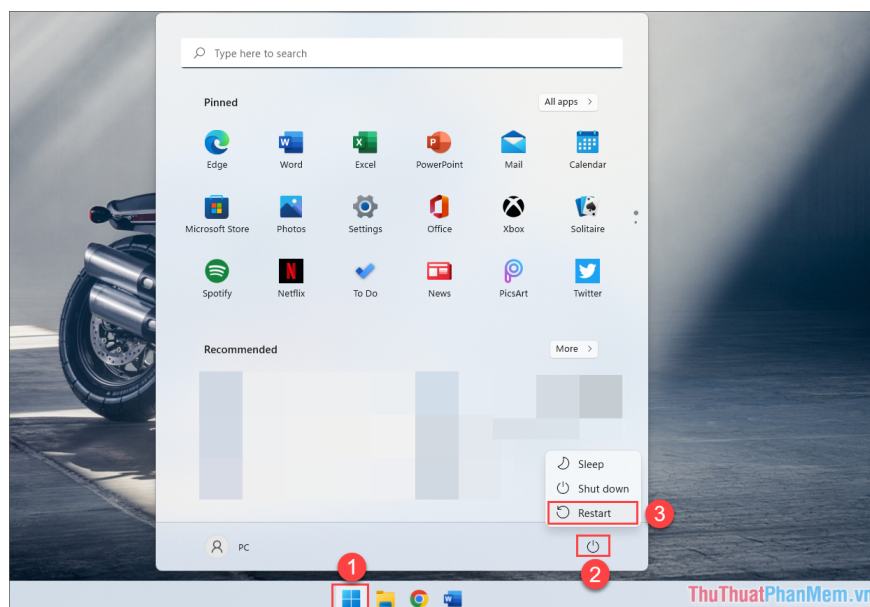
Type here to search

Pinned

All apps >

Edge
Word
Excel
PowerPoint
Mail
Calendar
Microsoft Store
Photos
Settings
Office
Xbox
Solitaire
Spotify
Netflix
To Do
News
PicsArt
Twitter

Recommended

More >

Sleep
Shut down
Restart

3

PC

1

2

ThuThuatPhanMem.vn